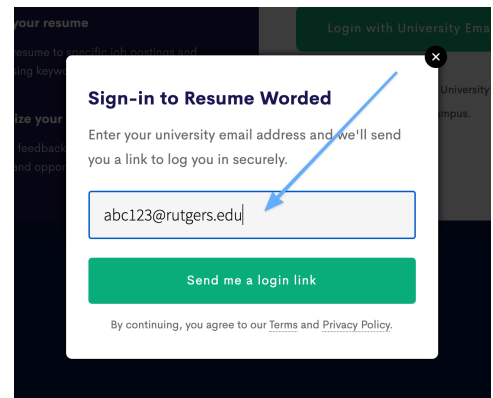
your resume

resume to specific job postings and sing keyw

ize your

feedback and oppor

Login with University Ema

University

mpus.

Sign-in to Resume Worded

Enter your university email address and we'll send you a link to log you in securely.

abc123@rutgers.edu

Send me a login link

By continuing, you agree to our Terms and Privacy Policy.